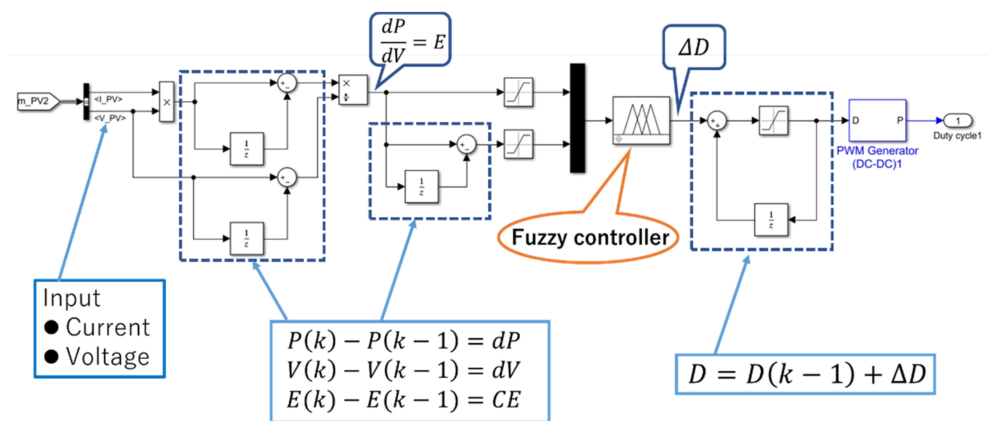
m_PV2

<I_PV>

<V_PV>

$\frac{1}{z}$

$\frac{1}{z}$

$\frac{dP}{dV} = E$

$\frac{1}{z}$

$\Delta D$

Fuzzy controller

$\frac{1}{z}$

D P

PWM Generator (DC-DC)1

1

Duty cycle1

Input
● Current
● Voltage

$P(k) - P(k-1) = dP$
$V(k) - V(k-1) = dV$
$E(k) - E(k-1) = CE$

$D = D(k-1) + \Delta D$